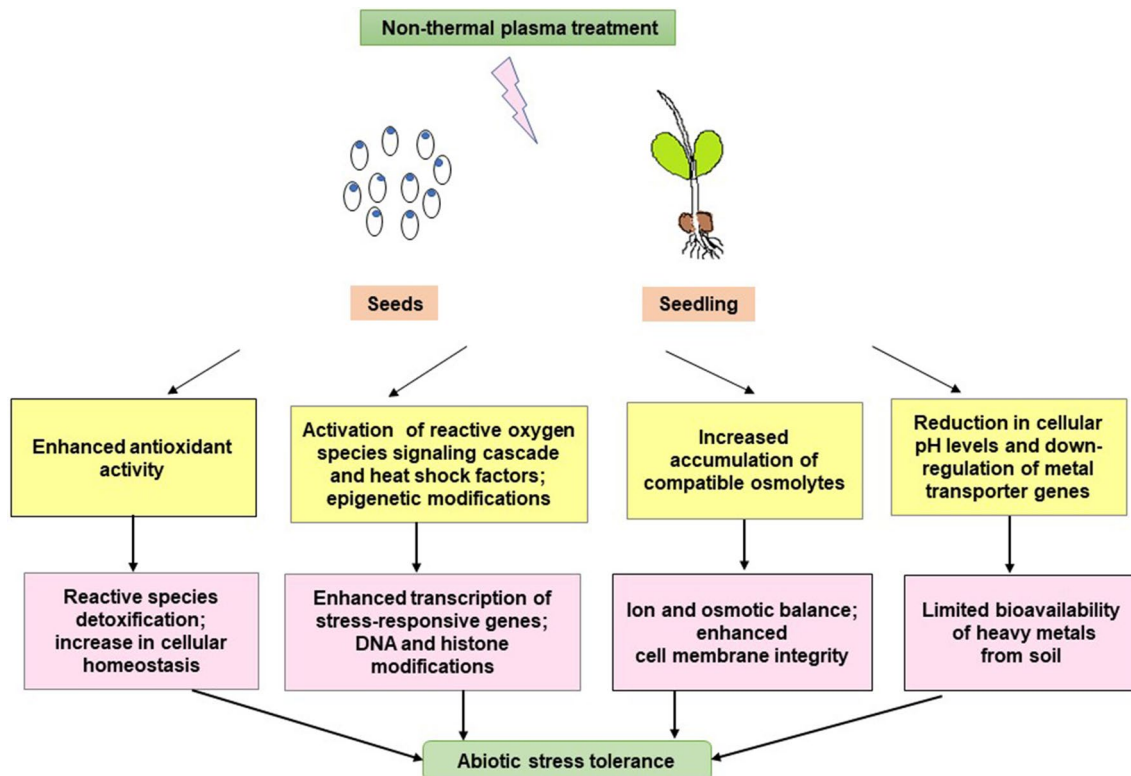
Non-thermal plasma treatment

Seeds

Seedling

Enhanced antioxidant activity

Activation of reactive oxygen species signaling cascade and heat shock factors; epigenetic modifications

Increased accumulation of compatible osmolytes

Reduction in cellular pH levels and downregulation of metal transporter genes

Reactive species detoxification; increase in cellular homeostasis

Enhanced transcription of stress-responsive genes; DNA and histone modifications

Ion and osmotic balance; enhanced cell membrane integrity

Limited bioavailability of heavy metals from soil

Abiotic stress tolerance